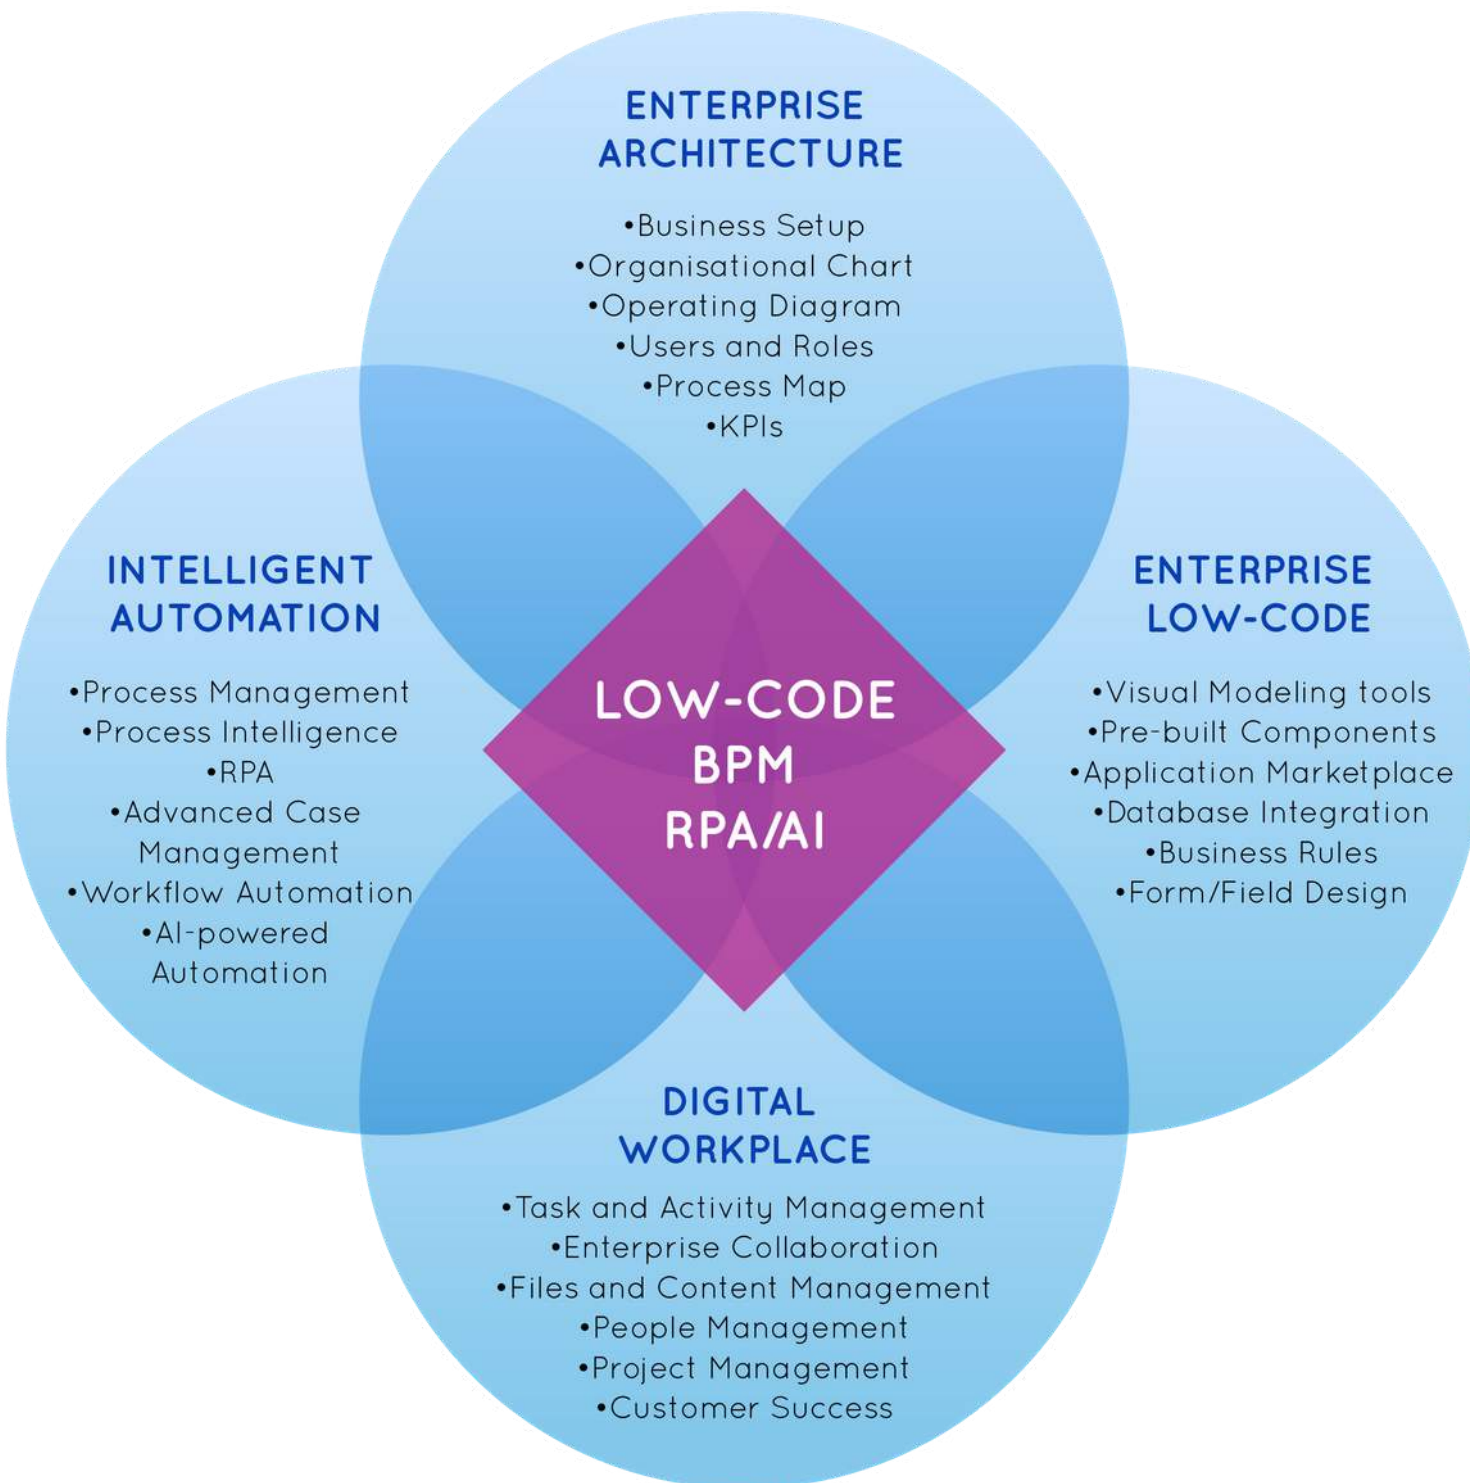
ENTERPRISE ARCHITECTURE

•Business Setup
•Organisational Chart
•Operating Diagram
•Users and Roles
•Process Map
•KPIs

INTELLIGENT AUTOMATION

•Process Management
•Process Intelligence
•RPA
•Advanced Case Management
•Workflow Automation
•AI-powered Automation

LOW-CODE
BPM
RPA/AI

ENTERPRISE LOW-CODE

•Visual Modeling tools
•Pre-built Components
•Application Marketplace
•Database Integration
•Business Rules
•Form/Field Design

DIGITAL WORKPLACE

•Task and Activity Management
•Enterprise Collaboration
•Files and Content Management
•People Management
•Project Management
•Customer Success